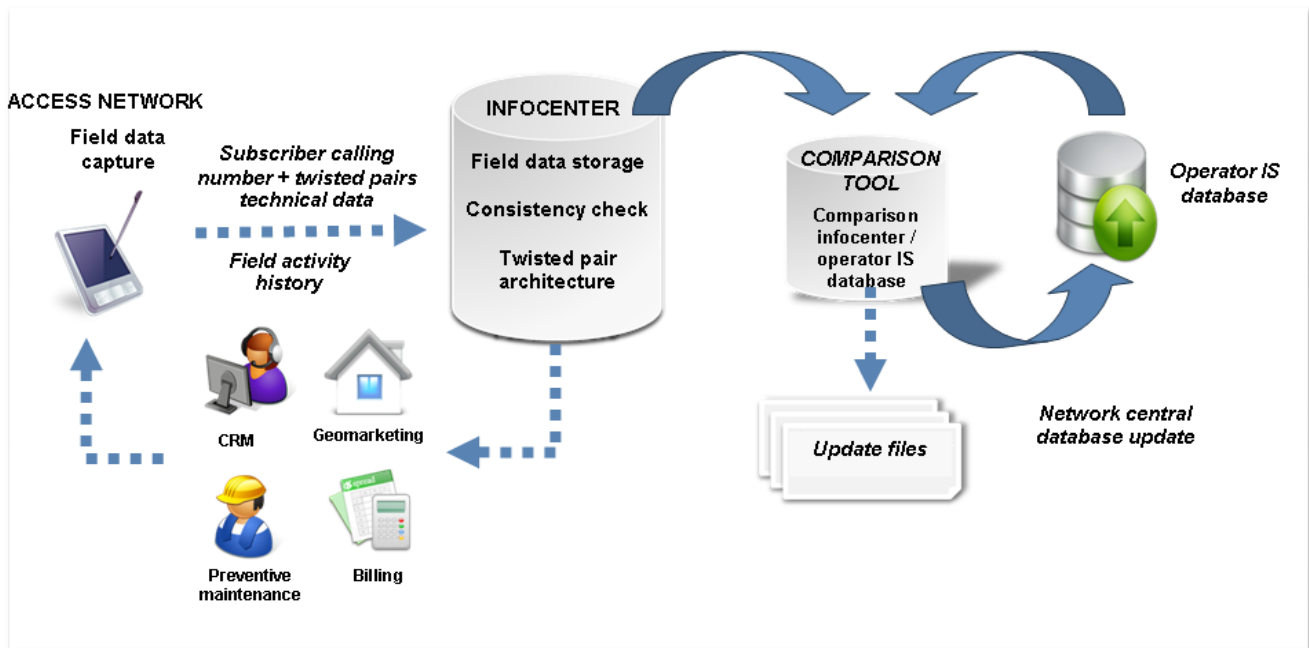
ACCESS NETWORK

Field data capture

Subscriber calling number + twisted pairs technical data

Field activity history

INFOCENTER

Field data storage

Consistency check

Twisted pair architecture

COMPARISON TOOL

Comparison infocenter / operator IS database

Operator IS database

CRM

Geomarketing

spread

Preventive maintenance

Billing

Update files

Network central database update